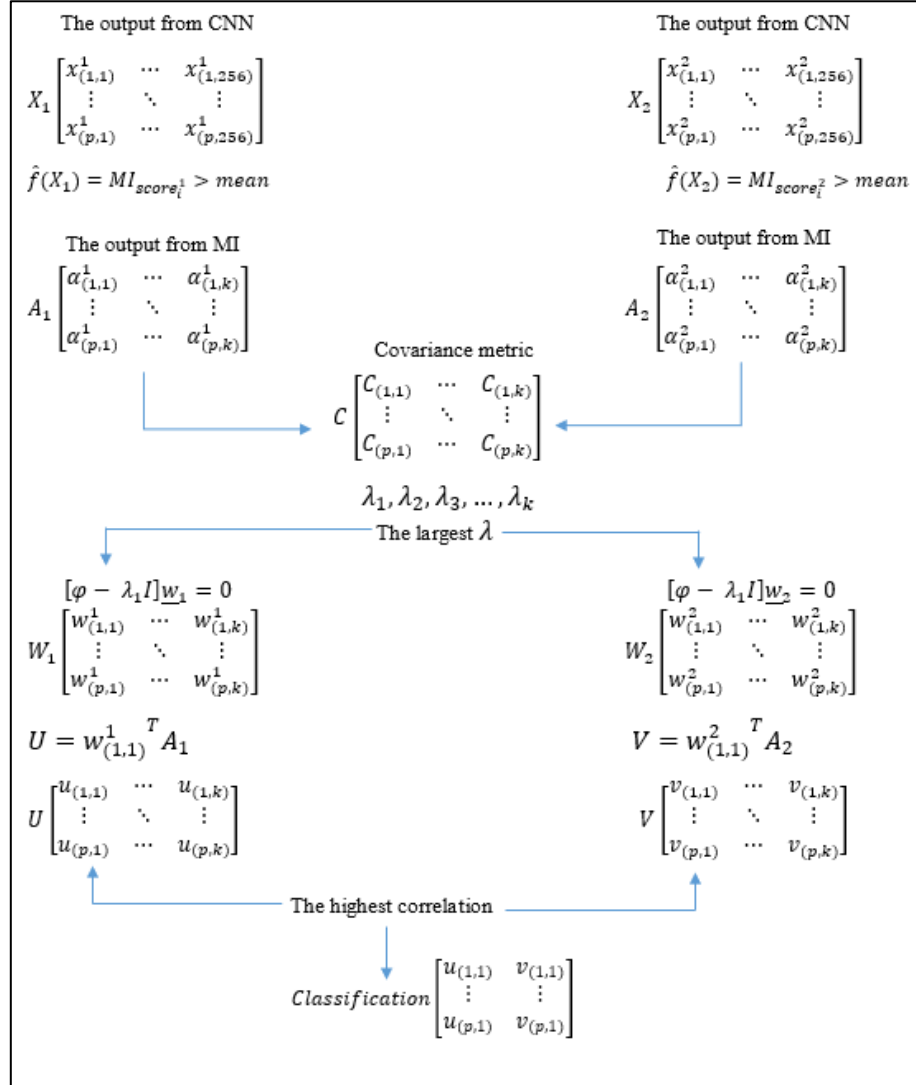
The output from CNN

$X_1 \begin{bmatrix} x^1_{(1,1)} & \cdots & x^1_{(1,256)} \\ \vdots & \ddots & \vdots \\ x^1_{(p,1)} & \cdots & x^1_{(p,256)} \end{bmatrix}$

$\hat{f}(X_1) = MI_{score^1_i} > mean$

The output from MI

$A_1 \begin{bmatrix} \alpha^1_{(1,1)} & \cdots & \alpha^1_{(1,k)} \\ \vdots & \ddots & \vdots \\ \alpha^1_{(p,1)} & \cdots & \alpha^1_{(p,k)} \end{bmatrix}$

The output from CNN

$X_2 \begin{bmatrix} x^2_{(1,1)} & \cdots & x^2_{(1,256)} \\ \vdots & \ddots & \vdots \\ x^2_{(p,1)} & \cdots & x^2_{(p,256)} \end{bmatrix}$

$\hat{f}(X_2) = MI_{score^2_i} > mean$

The output from MI

$A_2 \begin{bmatrix} \alpha^2_{(1,1)} & \cdots & \alpha^2_{(1,k)} \\ \vdots & \ddots & \vdots \\ \alpha^2_{(p,1)} & \cdots & \alpha^2_{(p,k)} \end{bmatrix}$

Covariance metric

$C \begin{bmatrix} C_{(1,1)} & \cdots & C_{(1,k)} \\ \vdots & \ddots & \vdots \\ C_{(p,1)} & \cdots & C_{(p,k)} \end{bmatrix}$

$\lambda_1, \lambda_2, \lambda_3, \ldots, \lambda_k$

The largest $\lambda$

$[\varphi - \lambda_1 I]\underline{w_1} = 0$

$W_1 \begin{bmatrix} w^1_{(1,1)} & \cdots & w^1_{(1,k)} \\ \vdots & \ddots & \vdots \\ w^1_{(p,1)} & \cdots & w^1_{(p,k)} \end{bmatrix}$

$U = {w^1_{(1,1)}}^T A_1$

$U \begin{bmatrix} u_{(1,1)} & \cdots & u_{(1,k)} \\ \vdots & \ddots & \vdots \\ u_{(p,1)} & \cdots & u_{(p,k)} \end{bmatrix}$

$[\varphi - \lambda_1 I]\underline{w_2} = 0$

$W_2 \begin{bmatrix} w^2_{(1,1)} & \cdots & w^2_{(1,k)} \\ \vdots & \ddots & \vdots \\ w^2_{(p,1)} & \cdots & w^2_{(p,k)} \end{bmatrix}$

$V = {w^2_{(1,1)}}^T A_2$

$V \begin{bmatrix} v_{(1,1)} & \cdots & v_{(1,k)} \\ \vdots & \ddots & \vdots \\ v_{(p,1)} & \cdots & v_{(p,k)} \end{bmatrix}$

The highest correlation

$Classification \begin{bmatrix} u_{(1,1)} & v_{(1,1)} \\ \vdots & \vdots \\ u_{(p,1)} & v_{(p,1)} \end{bmatrix}$